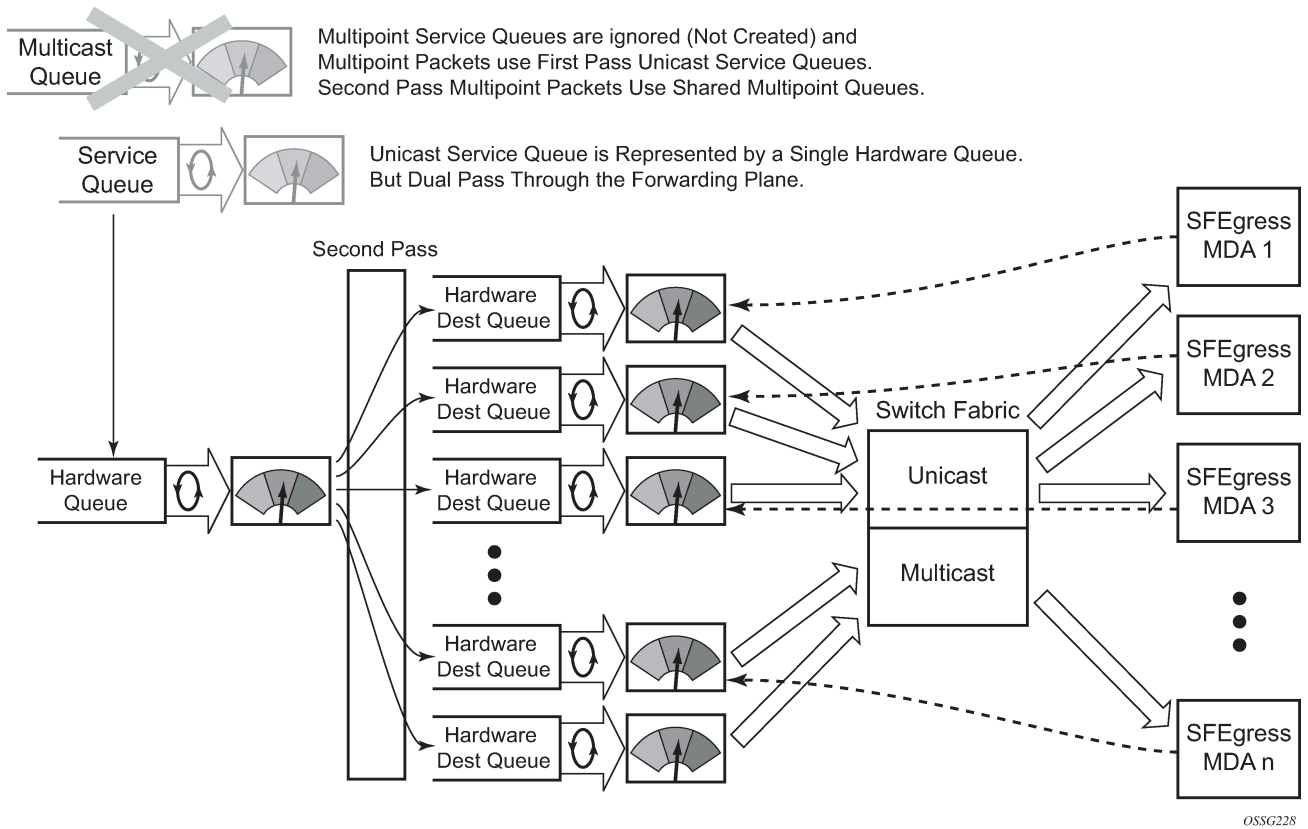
Multicast Queue

Multipoint Service Queues are ignored (Not Created) and Multipoint Packets use First Pass Unicast Service Queues. Second Pass Multipoint Packets Use Shared Multipoint Queues.

Service Queue

Unicast Service Queue is Represented by a Single Hardware Queue. But Dual Pass Through the Forwarding Plane.

Second Pass

Hardware Dest Queue

Hardware Dest Queue

Hardware Dest Queue

Hardware Dest Queue

Hardware Dest Queue

Hardware Queue

Switch Fabric

Unicast

Multicast

SFEgress MDA 1

SFEgress MDA 2

SFEgress MDA 3

SFEgress MDA n

OSSG228